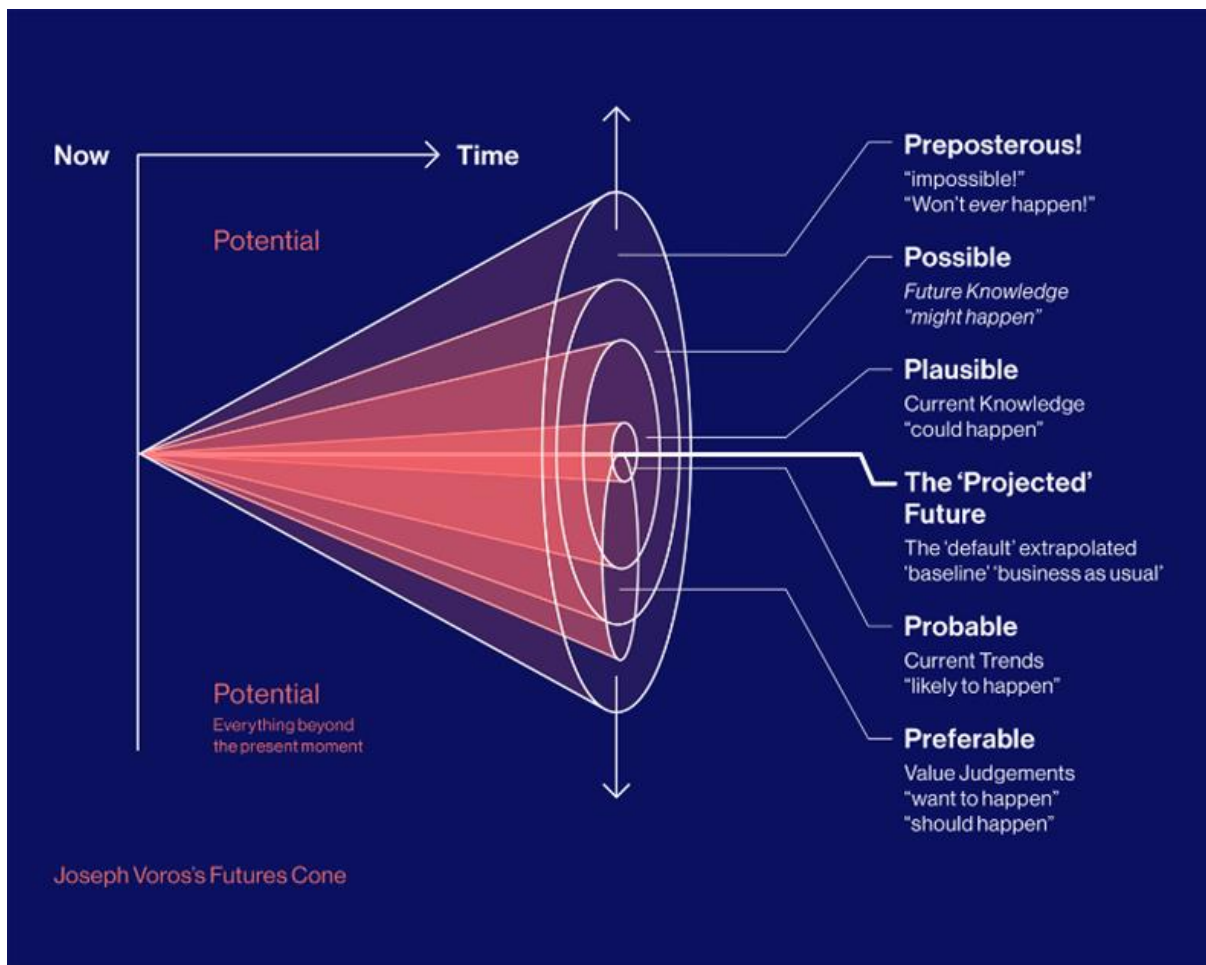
Now

Time

Potential

Potential
Everything beyond the present moment

Preposterous!
"impossible!"
"Won't ever happen!"

Possible
Future Knowledge
"might happen"

Plausible
Current Knowledge
"could happen"

The 'Projected' Future
The 'default' extrapolated 'baseline' 'business as usual'

Probable
Current Trends
"likely to happen"

Preferable
Value Judgements
"want to happen"
"should happen"

Joseph Voros's Futures Cone